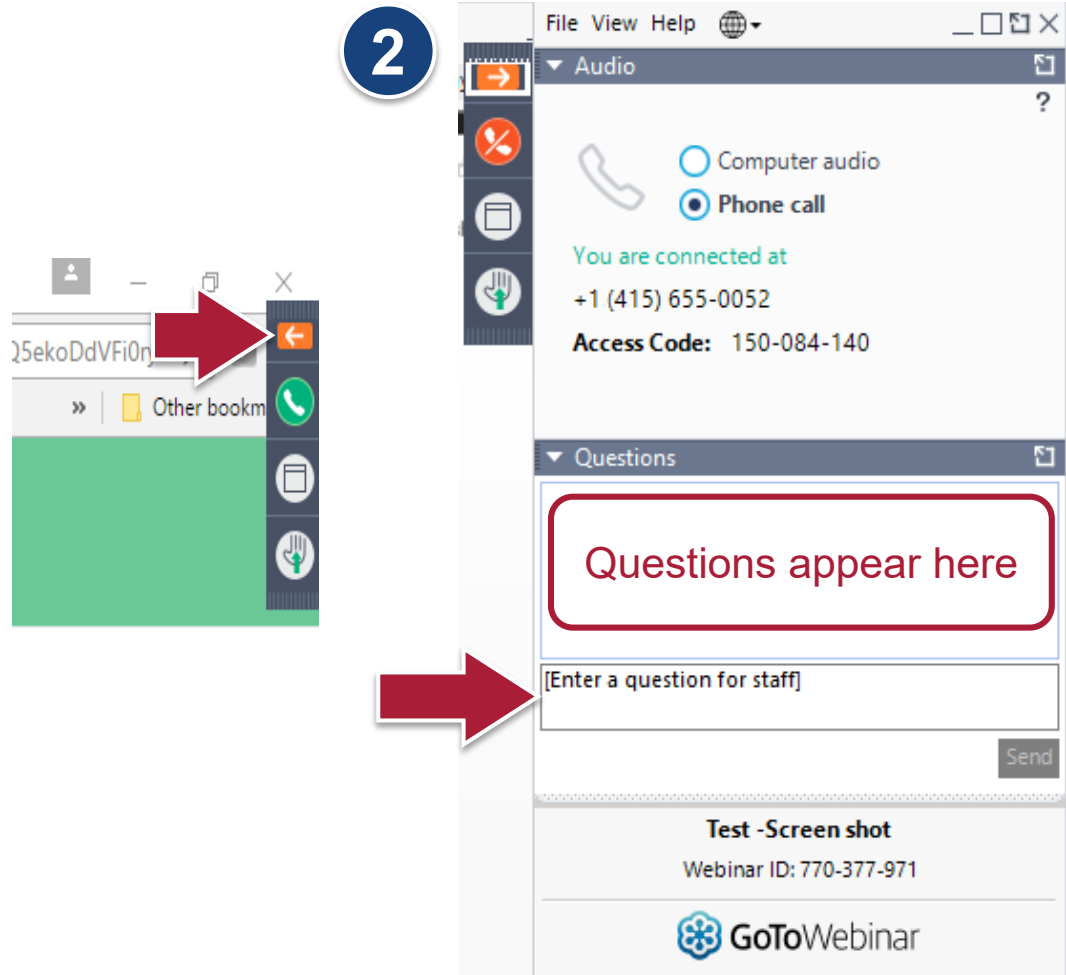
2

Q5ekoDdVFi0n

» Other bookm

File View Help

Audio

?

Computer audio

Phone call

You are connected at

+1 (415) 655-0052

Access Code: 150-084-140

Questions

Questions appear here

[Enter a question for staff]

Send

Test -Screen shot

Webinar ID: 770-377-971

GoToWebinar